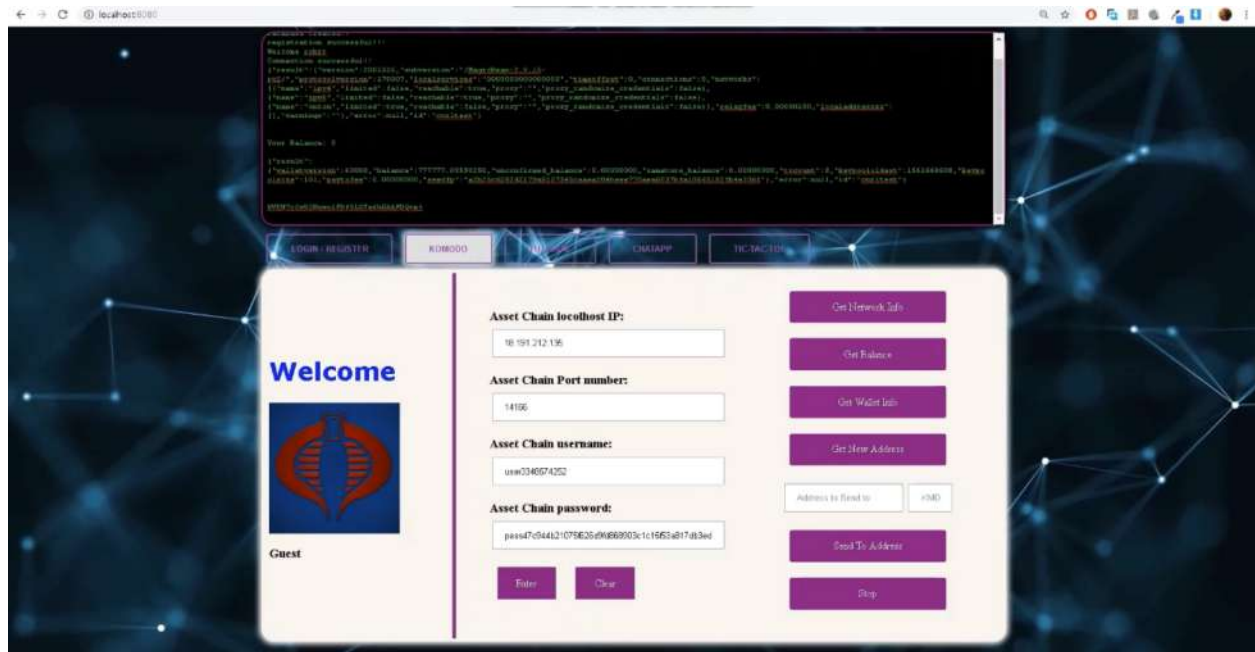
localhost:8080

registration successful!!
Welcome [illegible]
Connection successful!!
{"result":{"version":2001526,"subversion":"/MagicBean:2.0.15-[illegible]","protocolversion":170007,"localservices":"0000000000000000","timeoffset":0,"connections":0,"networks":[{"name":"ipv4","limited":false,"reachable":true,"proxy":"","proxy_randomize_credentials":false},{"name":"ipv6","limited":false,"reachable":true,"proxy":"","proxy_randomize_credentials":false},{"name":"onion","limited":true,"reachable":false,"proxy":"","proxy_randomize_credentials":false}],"relayfee":0.00000100,"localaddresses":[],"warnings":""},"error":null,"id":"curltest"}

Your Balance: 0

{"result":{"walletversion":60000,"balance":777777.00000000,"unconfirmed_balance":0.00000000,"immature_balance":0.00000000,"txcount":0,"keypoololdest":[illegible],"keypoolsize":101,"paytxfee":0.00000000,"seedfp":"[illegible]"},"error":null,"id":"curltest"}

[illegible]

LOGIN / REGISTER
KOMODO
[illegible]
CHATAPP
TIC-TAC-TOE

Welcome

Guest

Asset Chain locolhost IP:
18.191.212.135

Asset Chain Port number:
14166

Asset Chain username:
user3348674252

Asset Chain password:
pass47c944b210796626d96d868003c1c16f53a817db3ed

Enter
Clear

Get Network Info
Get Balance
Get Wallet Info
Get New Address
Address to Send to
KMD
Send To Address
Stop